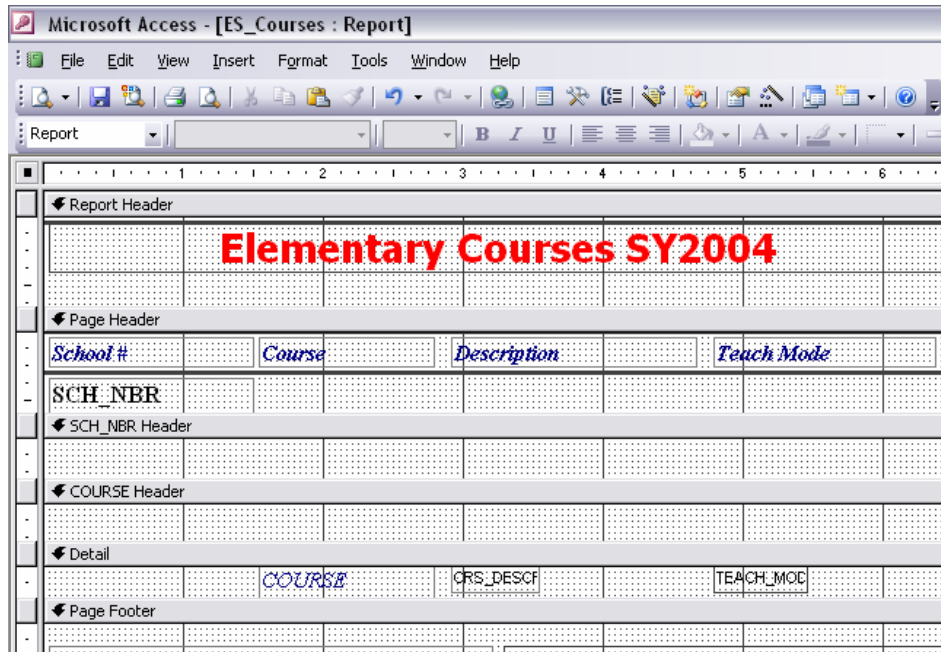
Microsoft Access - [ES_Courses : Report]

File Edit View Insert Format Tools Window Help

Report

B I U

A

1 2 3 4 5 6

Report Header

Elementary Courses SY2004

Page Header

School # Course Description Teach Mode

SCH_NBR

SCH_NBR Header

COURSE Header

Detail

COURSE CRS_DESCF TEACH_MOD

Page Footer